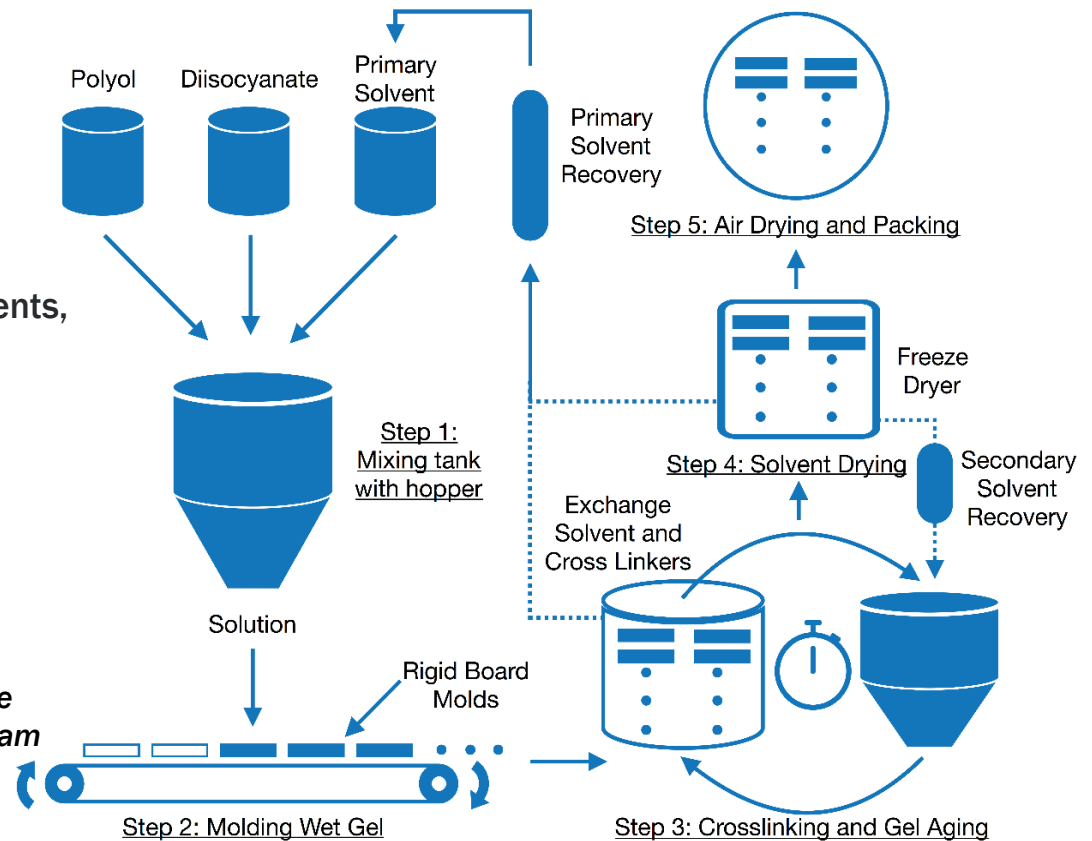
Polyol

Diisocyanate

Primary Solvent

Primary Solvent Recovery

Step 5: Air Drying and Packing

ents,

Freeze Dryer

Step 1: Mixing tank with hopper

Step 4: Solvent Drying

Secondary Solvent Recovery

Exchange Solvent and Cross Linkers

Solution

Rigid Board Molds

e

am

Step 2: Molding Wet Gel

Step 3: Crosslinking and Gel Aging